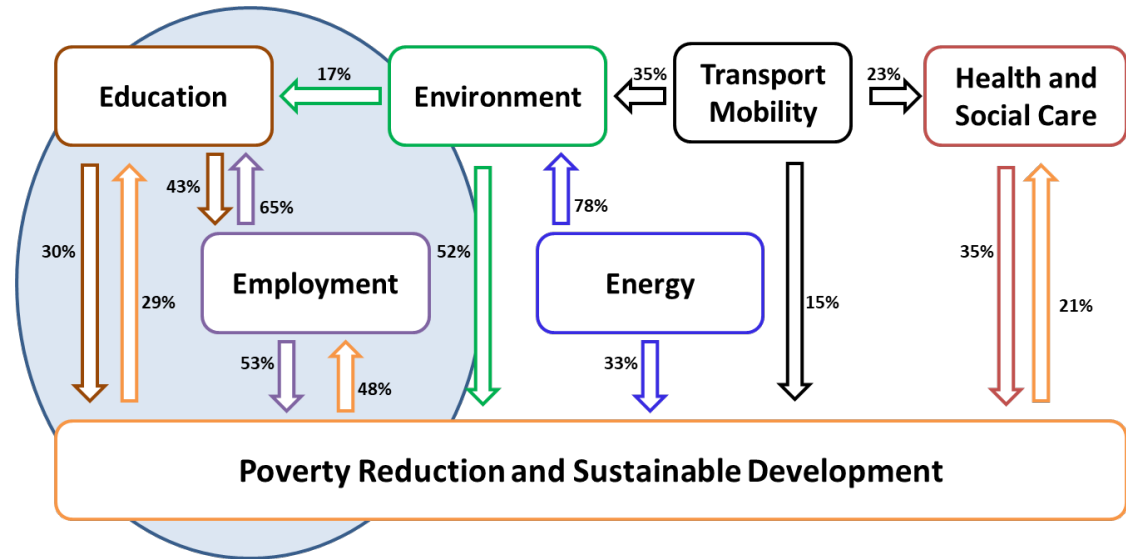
Education

17%

Environment

35%

Transport Mobility

23%

Health and Social Care

43%

65%

78%

30%

29%

Employment

52%

Energy

15%

35%

21%

53%

48%

33%

Poverty Reduction and Sustainable Development